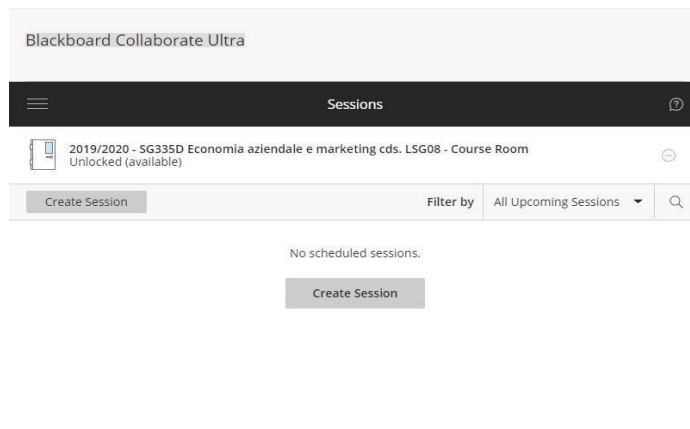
Blackboard Collaborate Ultra

Sessions

2019/2020 - SG335D Economia aziendale e marketing cds. LSG08 - Course Room
Unlocked (available)

Create Session

Filter by

All Upcoming Sessions

No scheduled sessions.

Create Session